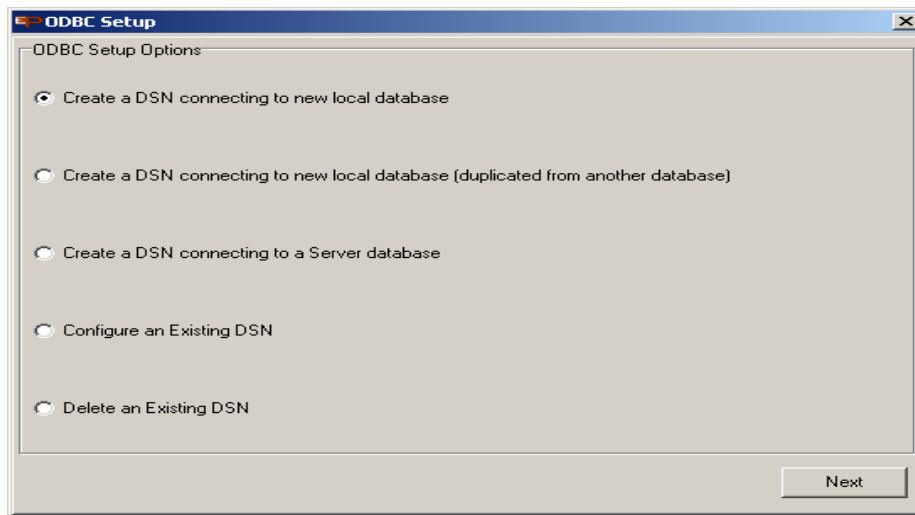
ODBC Setup

ODBC Setup Options

Create a DSN connecting to new local database

Create a DSN connecting to new local database (duplicated from another database)

Create a DSN connecting to a Server database

Configure an Existing DSN

Delete an Existing DSN

Next